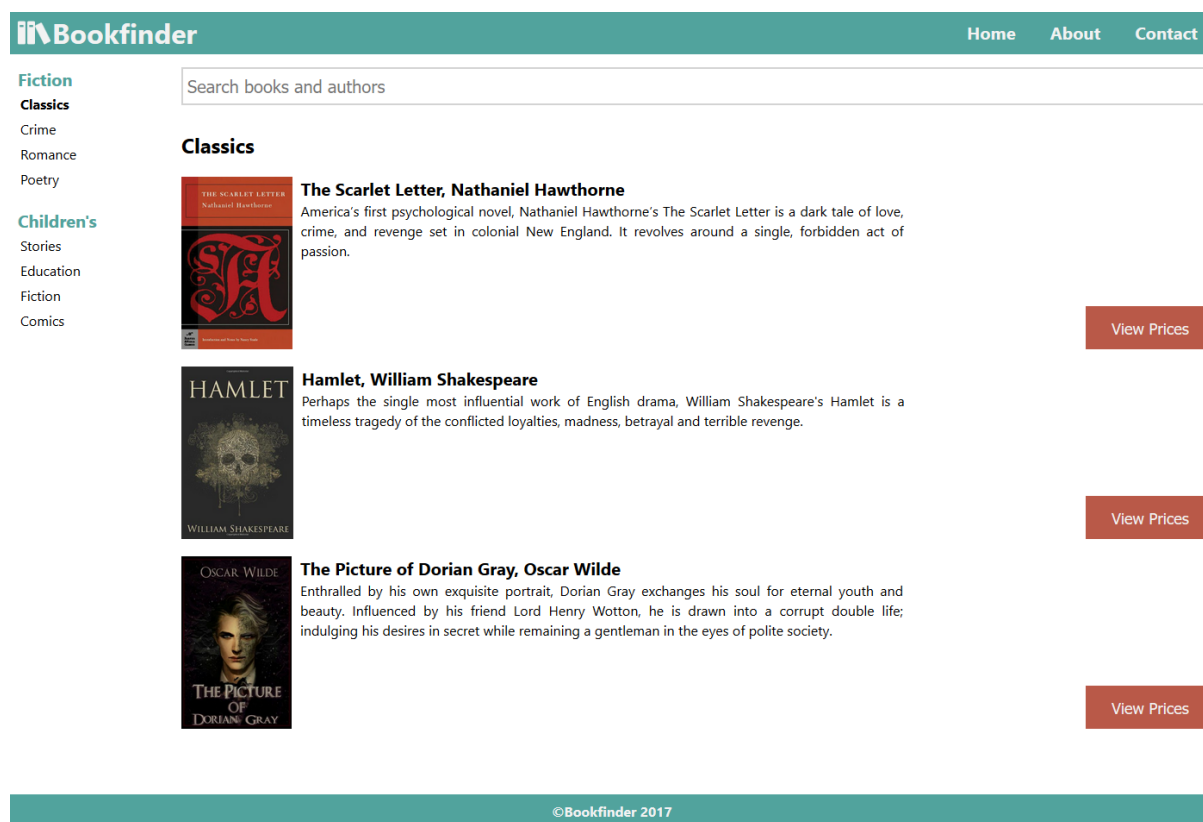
Bookfinder

Home About Contact

Fiction
Classics
Crime
Romance
Poetry

Children's
Stories
Education
Fiction
Comics

Search books and authors

Classics

THE SCARLET LETTER
Nathaniel Hawthorne

The Scarlet Letter, Nathaniel Hawthorne
America’s first psychological novel, Nathaniel Hawthorne’s The Scarlet Letter is a dark tale of love, crime, and revenge set in colonial New England. It revolves around a single, forbidden act of passion.

View Prices

HAMLET
WILLIAM SHAKESPEARE

Hamlet, William Shakespeare
Perhaps the single most influential work of English drama, William Shakespeare's Hamlet is a timeless tragedy of the conflicted loyalties, madness, betrayal and terrible revenge.

View Prices

OSCAR WILDE
THE PICTURE OF DORIAN GRAY

The Picture of Dorian Gray, Oscar Wilde
Enthralled by his own exquisite portrait, Dorian Gray exchanges his soul for eternal youth and beauty. Influenced by his friend Lord Henry Wotton, he is drawn into a corrupt double life; indulging his desires in secret while remaining a gentleman in the eyes of polite society.

View Prices

©Bookfinder 2017